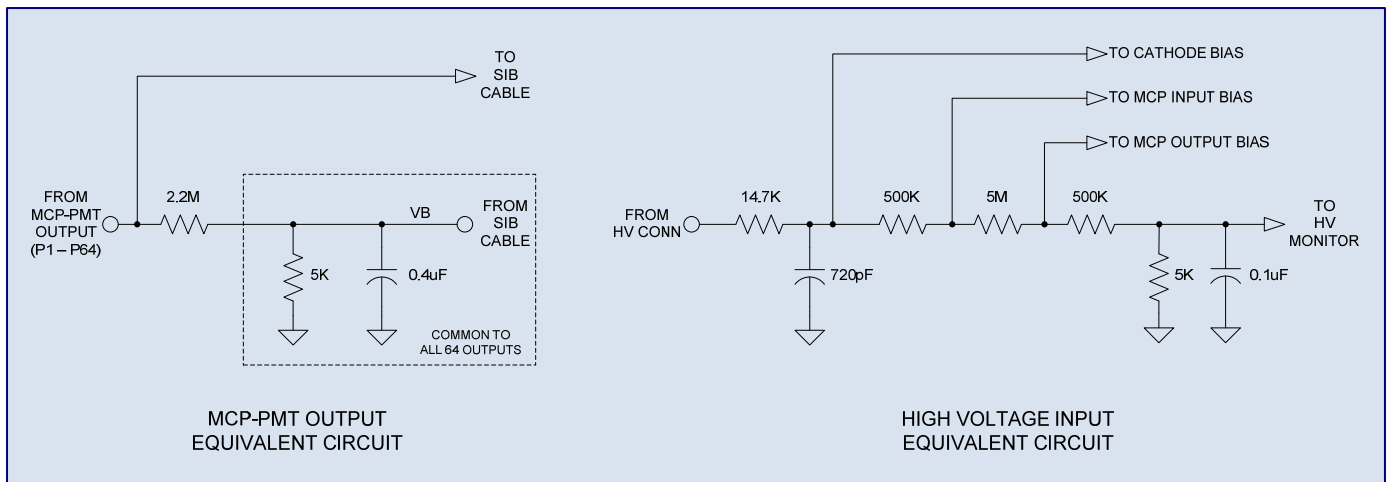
TO
SIB
CABLE

FROM
MCP-PMT
OUTPUT
(P1 – P64)

2.2M

VB

FROM
SIB
CABLE

5K

0.4uF

COMMON TO
ALL 64 OUTPUTS

MCP-PMT OUTPUT
EQUIVALENT CIRCUIT

TO CATHODE BIAS

TO MCP INPUT BIAS

TO MCP OUTPUT BIAS

FROM
HV CONN

14.7K

500K

5M

500K

TO
HV
MONITOR

720pF

5K

0.1uF

HIGH VOLTAGE INPUT
EQUIVALENT CIRCUIT